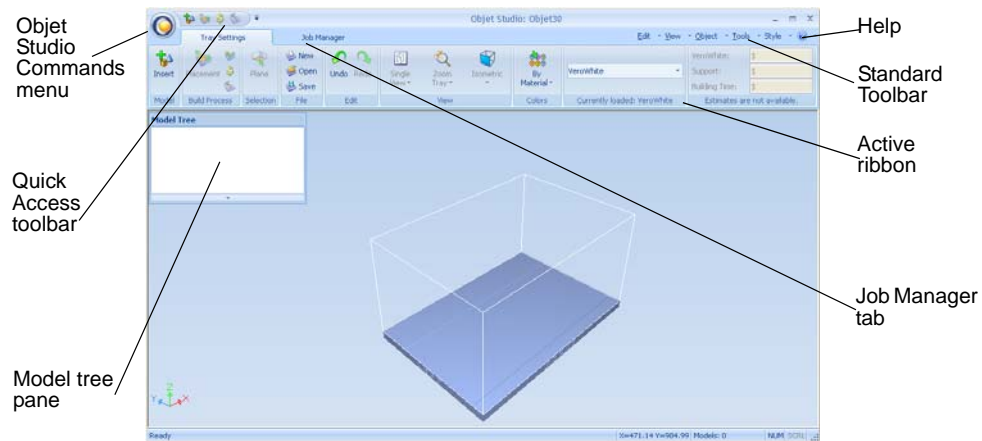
Objet Studio Commands menu

Quick Access toolbar

Model tree pane

Help

Standard Toolbar

Active ribbon

Job Manager tab

Objet Studio: Objet30

Tray Settings

Job Manager

Edit · View · Object · Tools · Style ·

Insert

Placement

Plane

New

Open

Save

Undo

Redo

Single View

Zoom Tray

Isometric

By Material

VeroWhite

Model

Build Process

Selection

File

Edit

View

Colors

Currently loaded: VeroWhite

VeroWhite:

Support:

Building Time:

Estimates are not available.

Model Tree

Ready

X=471.14 Y=904.99 Models: 0

NUM SCRL